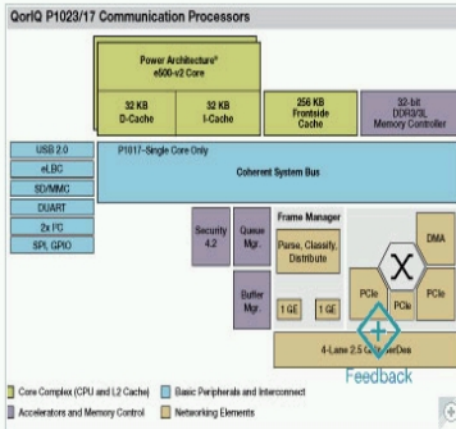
QorIQ P1023/17 Communication Processors

Power Architecture® e500-v2 Core

32 KB D-Cache

32 KB I-Cache

256 KB Frontside Cache

32-bit DDR3/3L Memory Controller

USB 2.0

eLBC

SD/MMC

DUART

2x I²C

SPI, GPIO

P1017-Single Core Only

Coherent System Bus

Security 4.2

Queue Mgr.

Frame Manager

Parse, Classify, Distribute

Buffer Mgr.

1 GE

1 GE

DMA

PCIe

PCIe

PCIe

4-Lane 2.5 G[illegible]erDes

Feedback

Core Complex (CPU and L2 Cache)

Basic Peripherals and Interconnect

Accelerators and Memory Control

Networking Elements